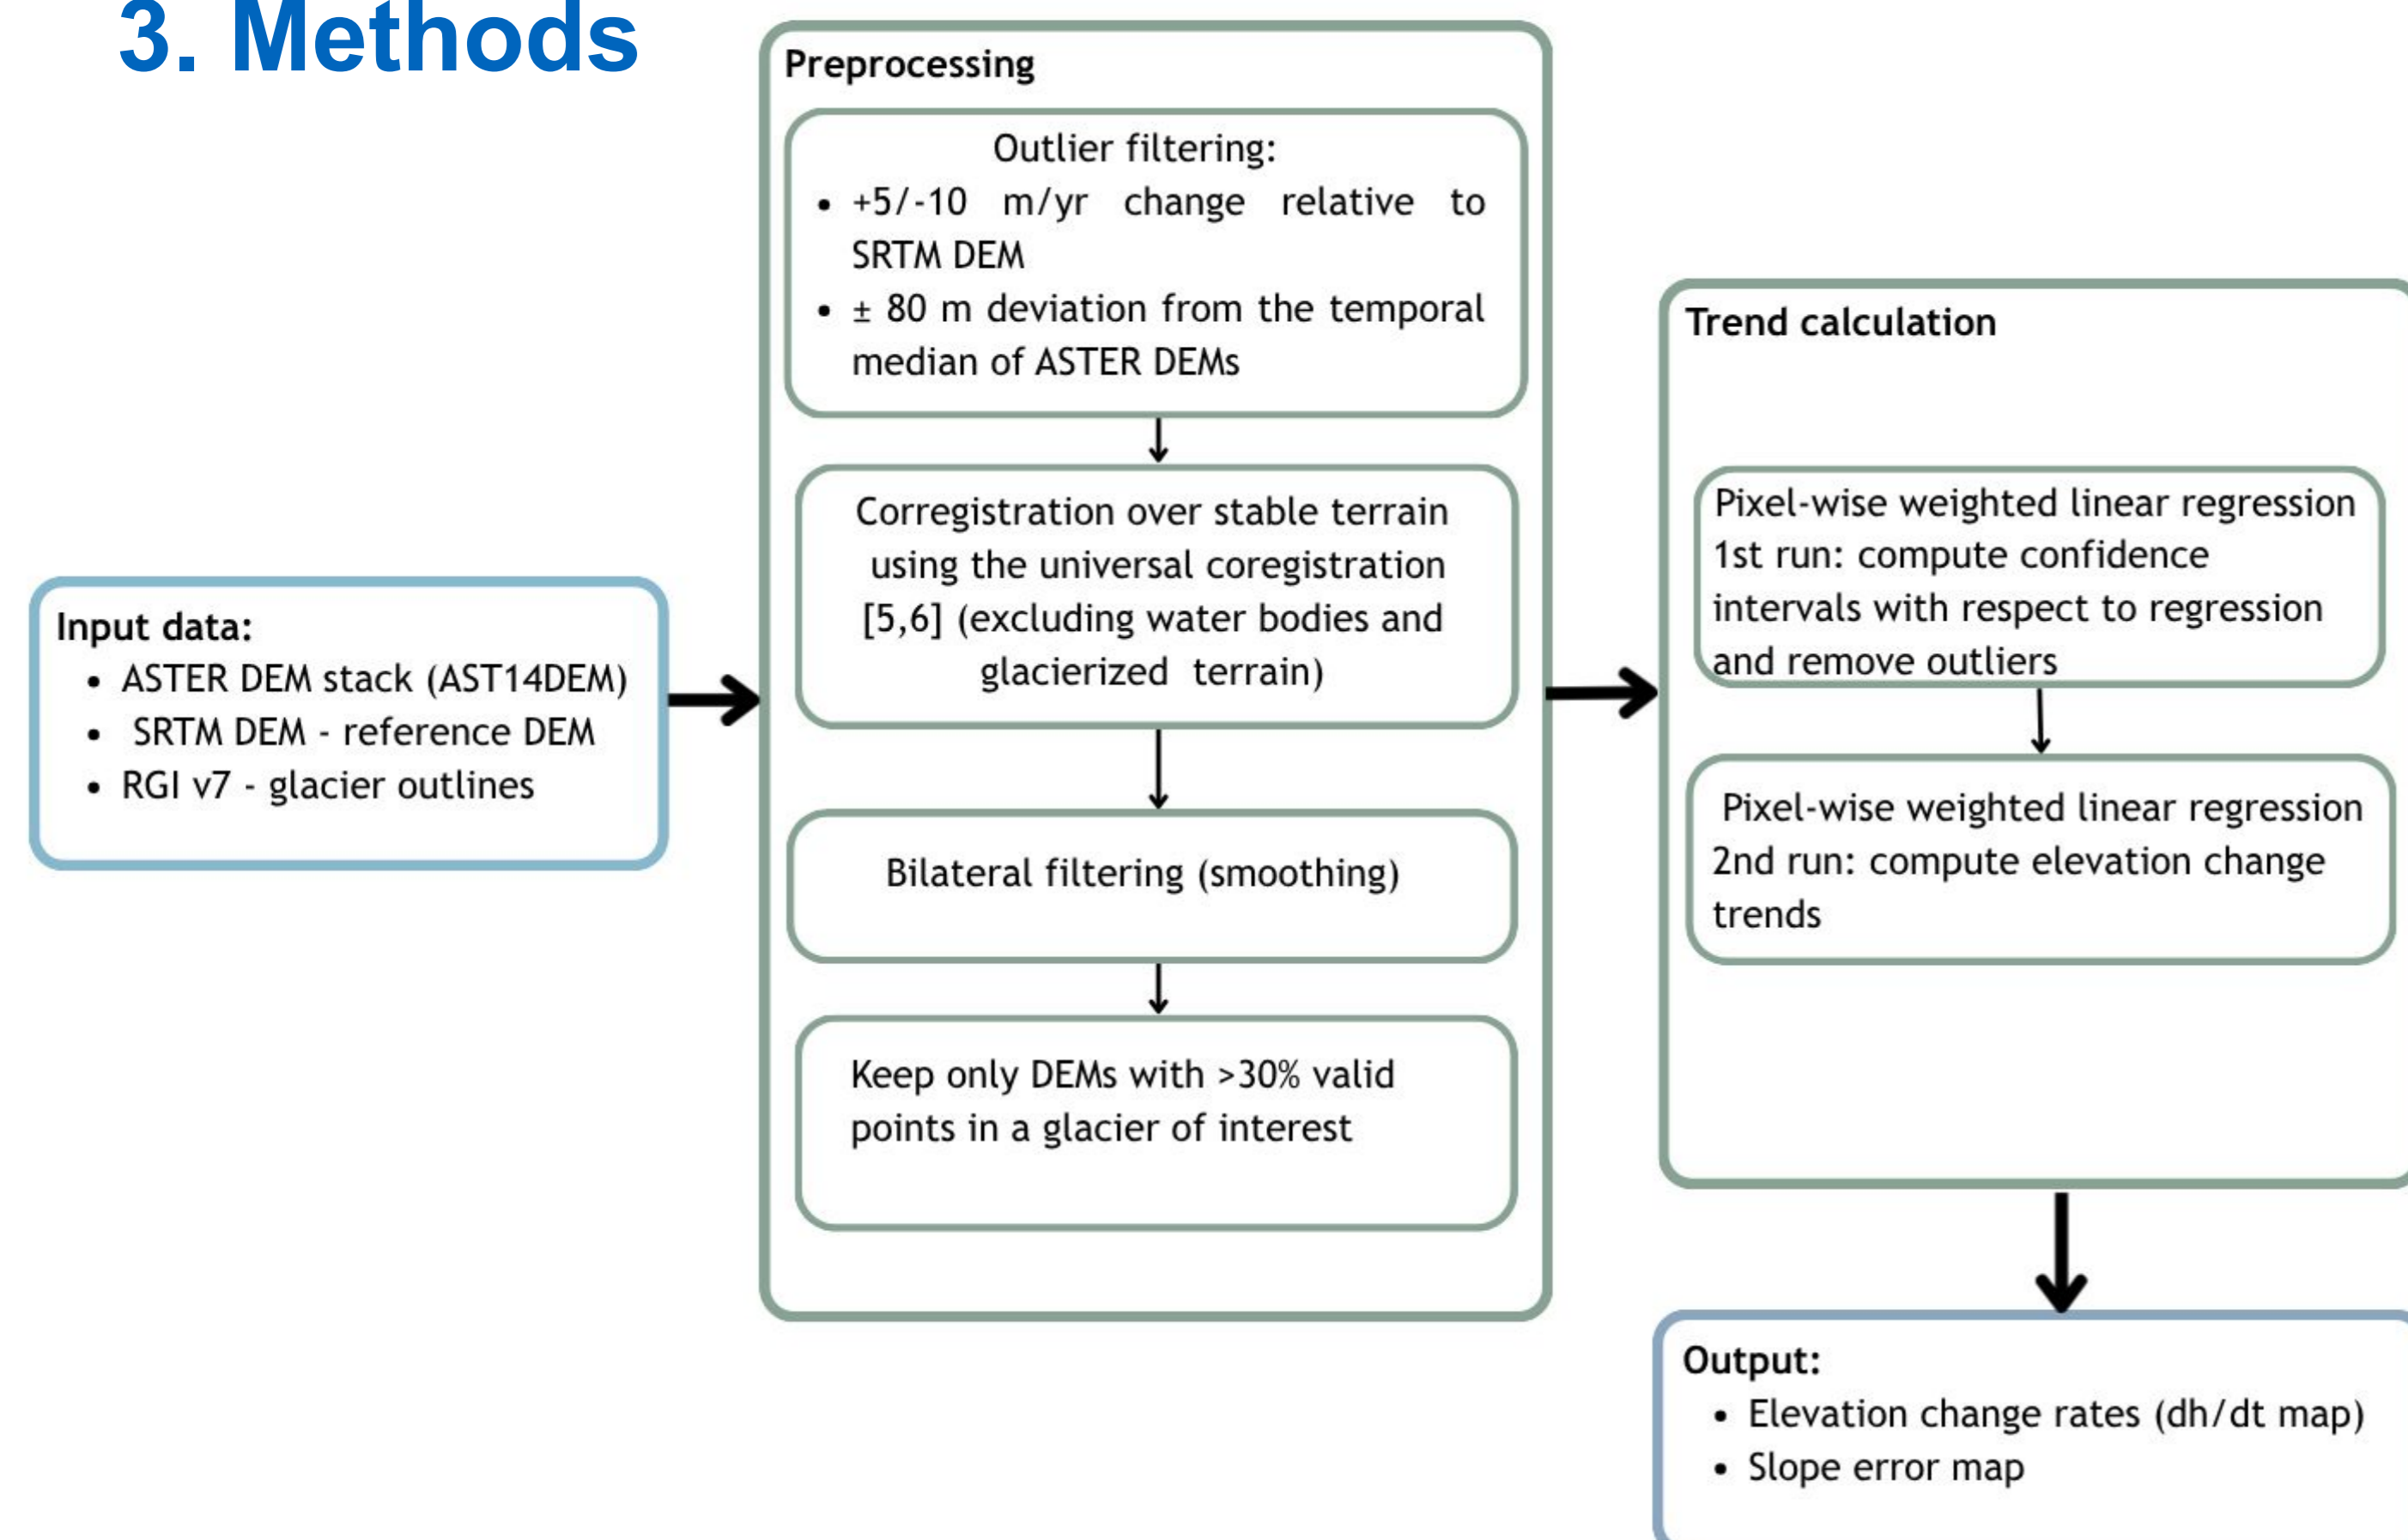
3. Methods

Input data:
- ASTER DEM stack (AST14DEM)
- SRTM DEM - reference DEM
- RGI v7 - glacier outlines

Preprocessing

Outlier filtering:
- +5/-10 m/yr change relative to SRTM DEM
- $\pm$ 80 m deviation from the temporal median of ASTER DEMs

Corregistration over stable terrain using the universal coregistration [5,6] (excluding water bodies and glacierized terrain)

Bilateral filtering (smoothing)

Keep only DEMs with >30% valid points in a glacier of interest

Trend calculation

Pixel-wise weighted linear regression 1st run: compute confidence intervals with respect to regression and remove outliers

Pixel-wise weighted linear regression 2nd run: compute elevation change trends

Output:
- Elevation change rates (dh/dt map)
- Slope error map